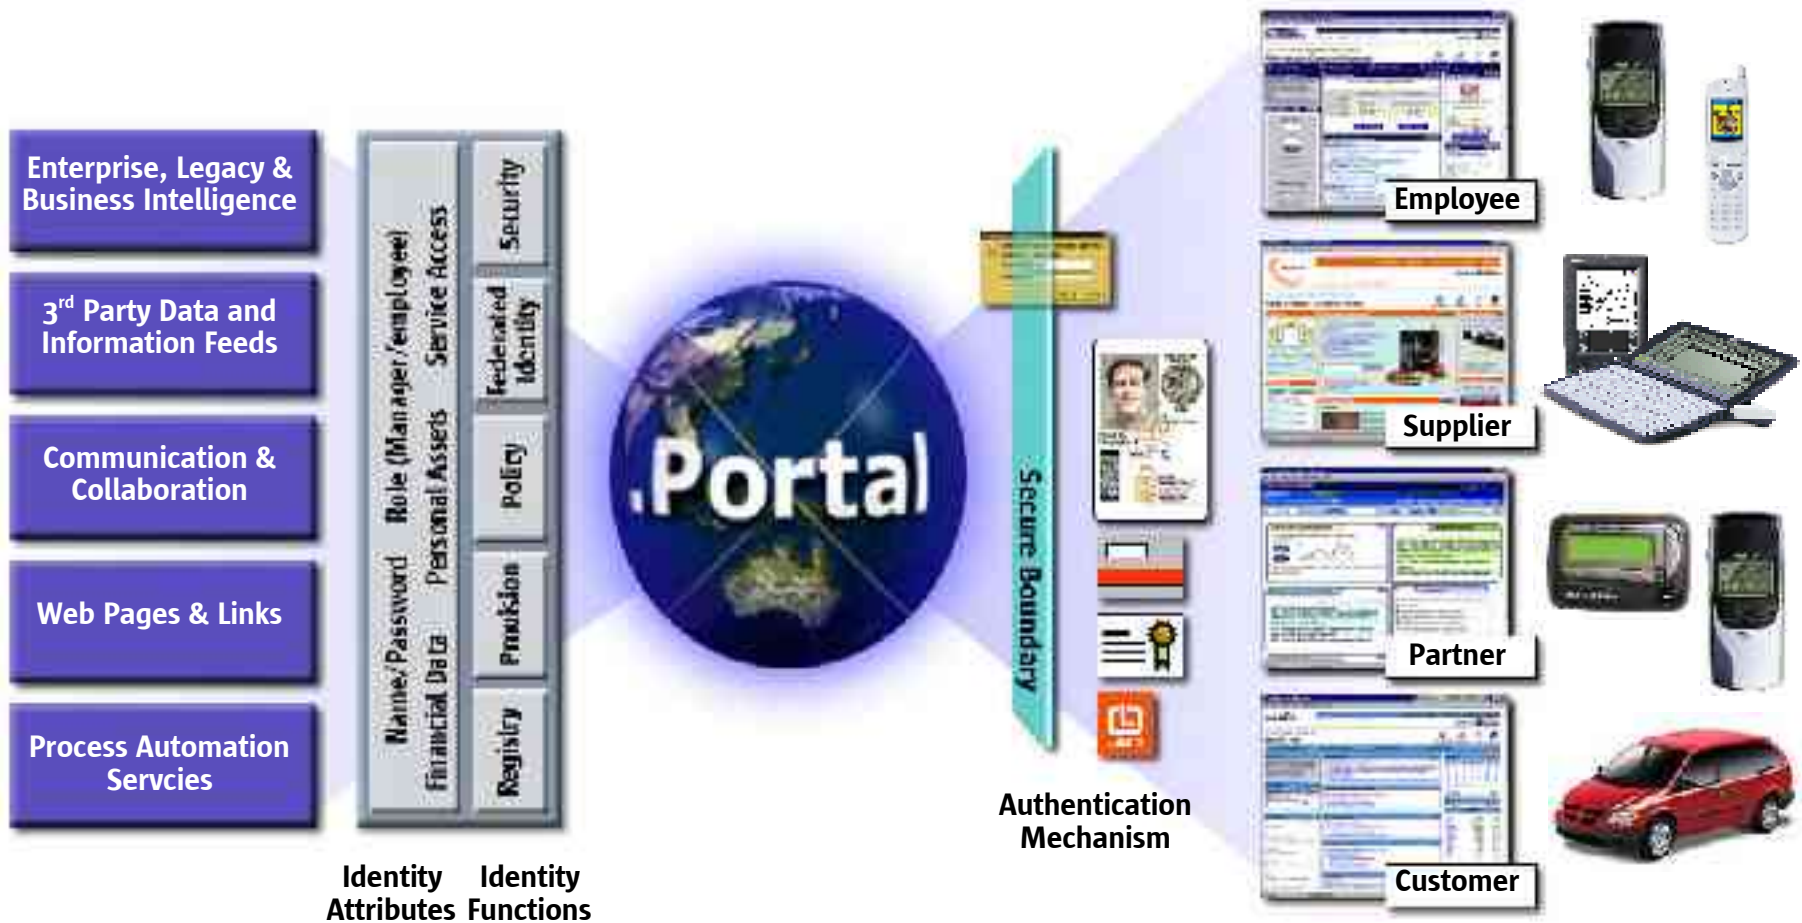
Enterprise, Legacy & Business Intelligence

3$^{rd}$ Party Data and Information Feeds

Communication & Collaboration

Web Pages & Links

Process Automation Servcies

Name/Password Role (Manager/employee)

Financial Data Personal Assets Service Access

Security

Federated Identity

Policy

Provision

Registry

Identity Attributes

Identity Functions

.Portal

Secure Boundary

Authentication Mechanism

Employee

Supplier

Partner

Customer